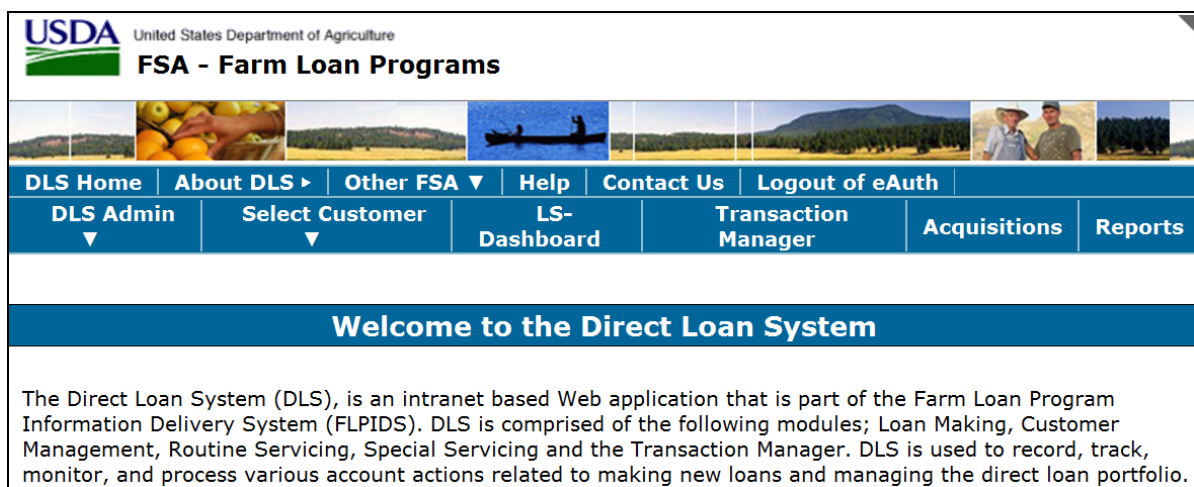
USDA United States Department of Agriculture
FSA - Farm Loan Programs

DLS Home | About DLS ▸ | Other FSA ▼ | Help | Contact Us | Logout of eAuth

DLS Admin ▼ | Select Customer ▼ | LS-Dashboard | Transaction Manager | Acquisitions | Reports

Welcome to the Direct Loan System

The Direct Loan System (DLS), is an intranet based Web application that is part of the Farm Loan Program Information Delivery System (FLPIDS). DLS is comprised of the following modules; Loan Making, Customer Management, Routine Servicing, Special Servicing and the Transaction Manager. DLS is used to record, track, monitor, and process various account actions related to making new loans and managing the direct loan portfolio.